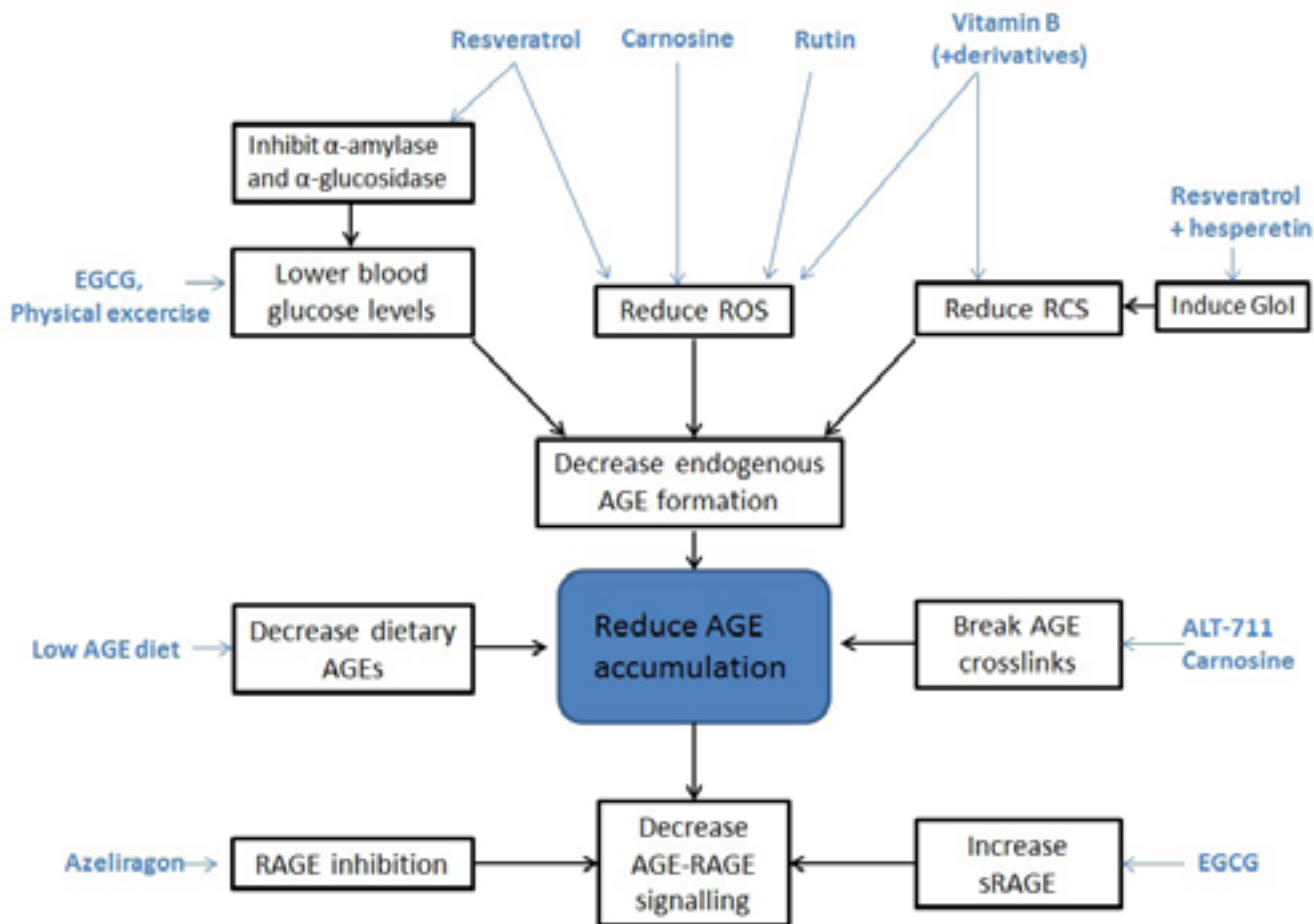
Resveratrol

Carnosine

Rutin

Vitamin B (+derivatives)

Inhibit α-amylase and α-glucosidase

Resveratrol + hesperetin

EGCG, Physical excercise

Lower blood glucose levels

Reduce ROS

Reduce RCS

Induce GloI

Decrease endogenous AGE formation

Low AGE diet

Decrease dietary AGEs

Reduce AGE accumulation

Break AGE crosslinks

ALT-711 Carnosine

Azeliragon

RAGE inhibition

Decrease AGE-RAGE signalling

Increase sRAGE

EGCG